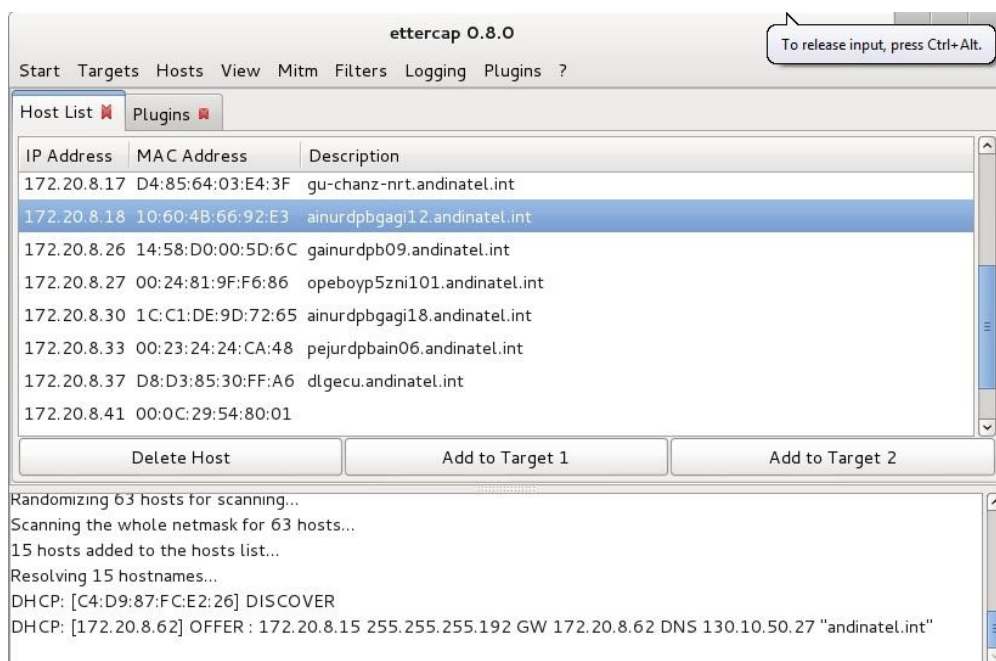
ettercap 0.8.0

To release input, press Ctrl+Alt.

Start Targets Hosts View Mitm Filters Logging Plugins ?

Host List Plugins

| IP Address | MAC Address | Description |
|---|---|---|
| 172.20.8.17 | D4:85:64:03:E4:3F | gu-chanz-nrt.andinatel.int |
| 172.20.8.18 | 10:60:4B:66:92:E3 | ainurdpbgagi12.andinatel.int |
| 172.20.8.26 | 14:58:D0:00:5D:6C | gainurdpb09.andinatel.int |
| 172.20.8.27 | 00:24:81:9F:F6:86 | opeboyp5zni101.andinatel.int |
| 172.20.8.30 | 1C:C1:DE:9D:72:65 | ainurdpbgagi18.andinatel.int |
| 172.20.8.33 | 00:23:24:24:CA:48 | pejurdpbain06.andinatel.int |
| 172.20.8.37 | D8:D3:85:30:FF:A6 | dlgecu.andinatel.int |
| 172.20.8.41 | 00:0C:29:54:80:01 | |

Delete Host Add to Target 1 Add to Target 2

Randomizing 63 hosts for scanning...
Scanning the whole netmask for 63 hosts...
15 hosts added to the hosts list...
Resolving 15 hostnames...
DHCP: [C4:D9:87:FC:E2:26] DISCOVER
DHCP: [172.20.8.62] OFFER : 172.20.8.15 255.255.255.192 GW 172.20.8.62 DNS 130.10.50.27 "andinatel.int"